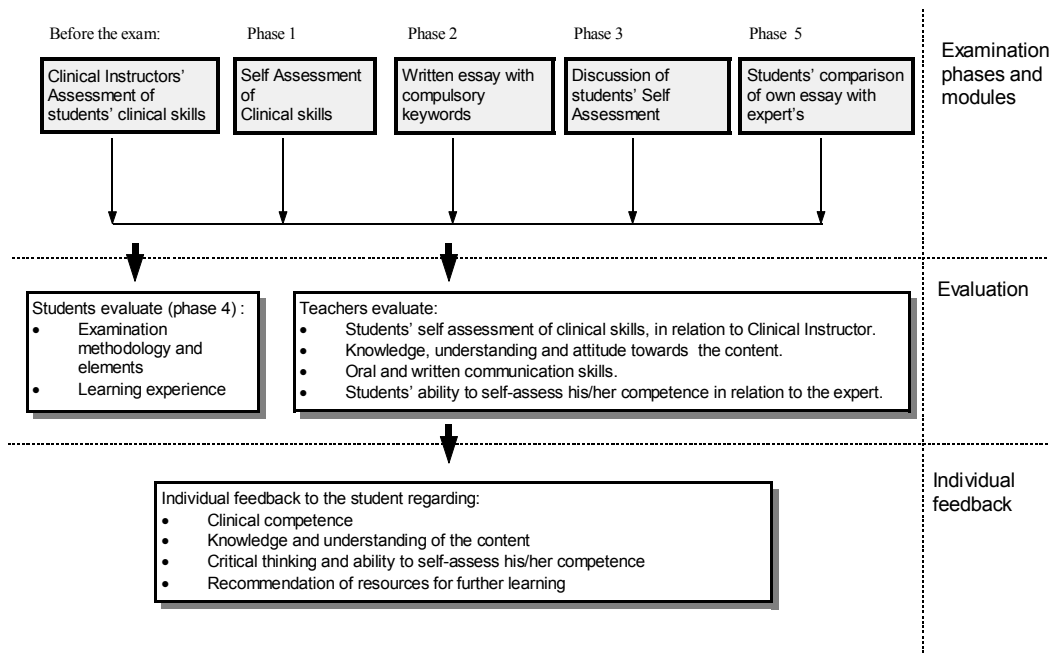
Before the exam:

Clinical Instructors' Assessment of students' clinical skills

Phase 1

Self Assessment of Clinical skills

Phase 2

Written essay with compulsory keywords

Phase 3

Discussion of students' Self Assessment

Phase 5

Students' comparison of own essay with expert's

Examination phases and modules

Students evaluate (phase 4) :
- Examination methodology and elements
- Learning experience

Teachers evaluate:
- Students' self assessment of clinical skills, in relation to Clinical Instructor.
- Knowledge, understanding and attitude towards the content.
- Oral and written communication skills.
- Students' ability to self-assess his/her competence in relation to the expert.

Evaluation

Individual feedback to the student regarding:
- Clinical competence
- Knowledge and understanding of the content
- Critical thinking and ability to self-assess his/her competence
- Recommendation of resources for further learning

Individual feedback